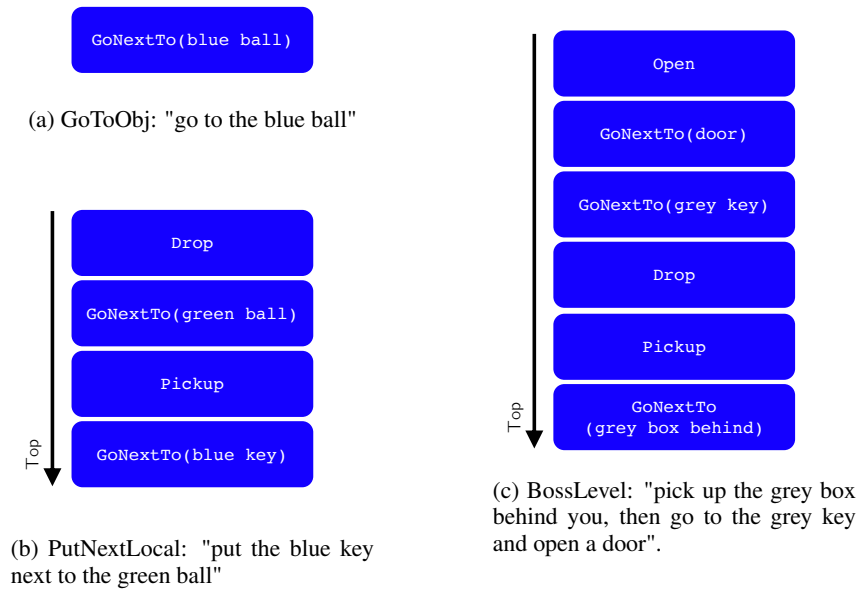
GoNextTo(blue ball)

(a) GoToObj: "go to the blue ball"

Drop

GoNextTo(green ball)

Pickup

GoNextTo(blue key)

Top

(b) PutNextLocal: "put the blue key next to the green ball"

Open

GoNextTo(door)

GoNextTo(grey key)

Drop

Pickup

GoNextTo (grey box behind)

Top

(c) BossLevel: "pick up the grey box behind you, then go to the grey key and open a door".